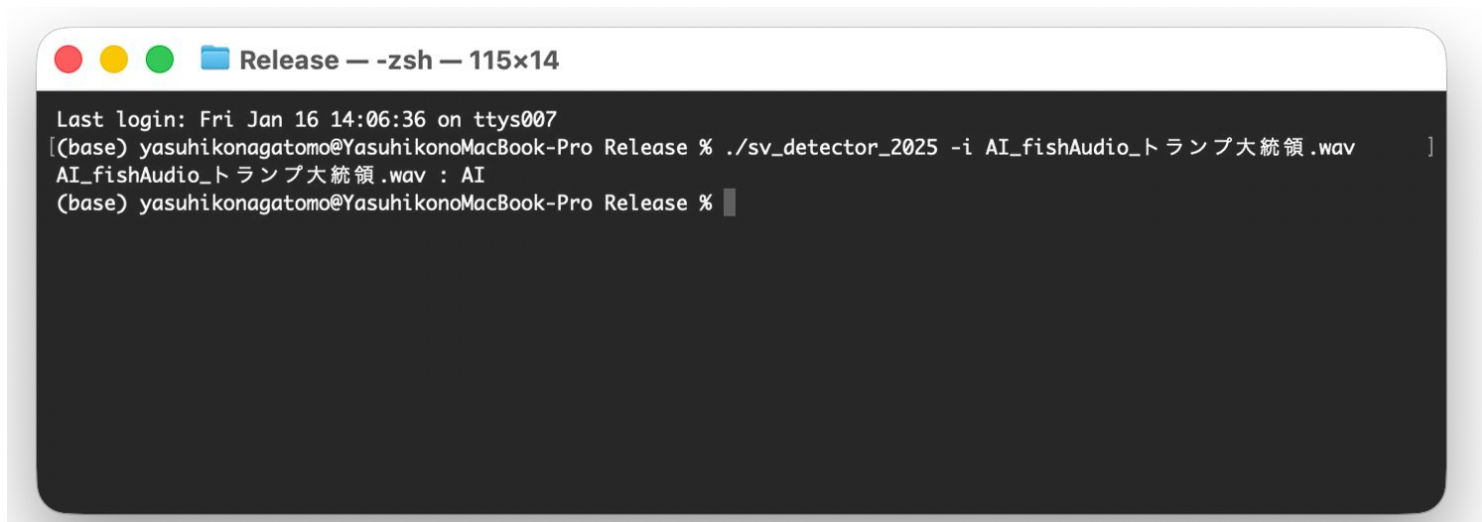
Release — -zsh — 115×14

Last login: Fri Jan 16 14:06:36 on ttys007
(base) yasuhikonagatomo@YasuhikonoMacBook-Pro Release % ./sv_detector_2025 -i AI_fishAudio_トランプ大統領.wav
AI_fishAudio_トランプ大統領.wav : AI
(base) yasuhikonagatomo@YasuhikonoMacBook-Pro Release %